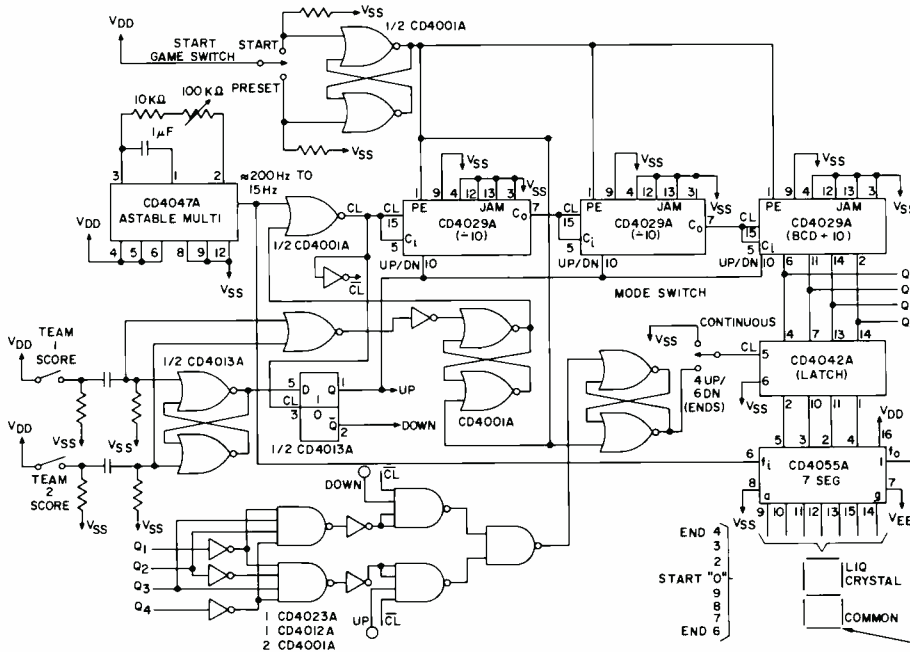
$V_{DD}$

START GAME SWITCH

START

PRESET

$V_{SS}$

$V_{SS}$

1/2 CD4001A

10 KΩ

100 KΩ

1μF

3 1 2

CD4047A ASTABLE MULTI

$V_{DD}$

4 5 6 8 9 12

$V_{SS}$

≈200 Hz TO 15 Hz

CL

1/2 CD4001A

$\overline{CL}$

CL 15 5 $C_i$

PE 1 9 4 12 13 3

JAM

$V_{SS}$

$V_{SS}$

CD4029A (÷10)

$C_o$ 7

UP/DN 10

15 5 $C_i$

PE 1 9 4 12 13 3

JAM

$V_{SS}$

$V_{SS}$

CD4029A (÷10)

$C_o$ 7

UP/DN 10

CL 15 5 $C_i$

PE 1 9 4 12 13 3

JAM

$V_{SS}$

CD4029A (BCD ÷ 10)

UP/DN 10

6 11 14 2

Q

Q

Q

Q

MODE SWITCH

$V_{DD}$

TEAM 1 SCORE

$V_{SS}$

$V_{SS}$

1/2 CD4013A

5 D 1 Q 1

CL

3 0 $\overline{Q}$ 2

UP

DOWN

1/2 CD4013A

CD4001A

$V_{SS}$

CONTINUOUS

CL

4 UP/ 6 DN (ENDS)

4 7 13 14

5

6

CD4042A (LATCH)

$V_{SS}$

2 10 11 1

$V_{DD}$

TEAM 2 SCORE

$V_{SS}$

$V_{SS}$

DOWN

$\overline{CL}$

$Q_1$

$Q_2$

$Q_3$

$Q_4$

UP

$\overline{CL}$

1 CD4023A

1 CD4012A

2 CD4001A

6 $f_i$

5 3 2 4

$V_{DD}$

16

CD4055A 7 SEG

1 $f_o$

8

a

g

7

$V_{SS}$

9 10 11 12 13 15 14

$V_{EE}$

END 4

3

2

START "0"

9

8

7

END 6

LIQ CRYSTAL

COMMON